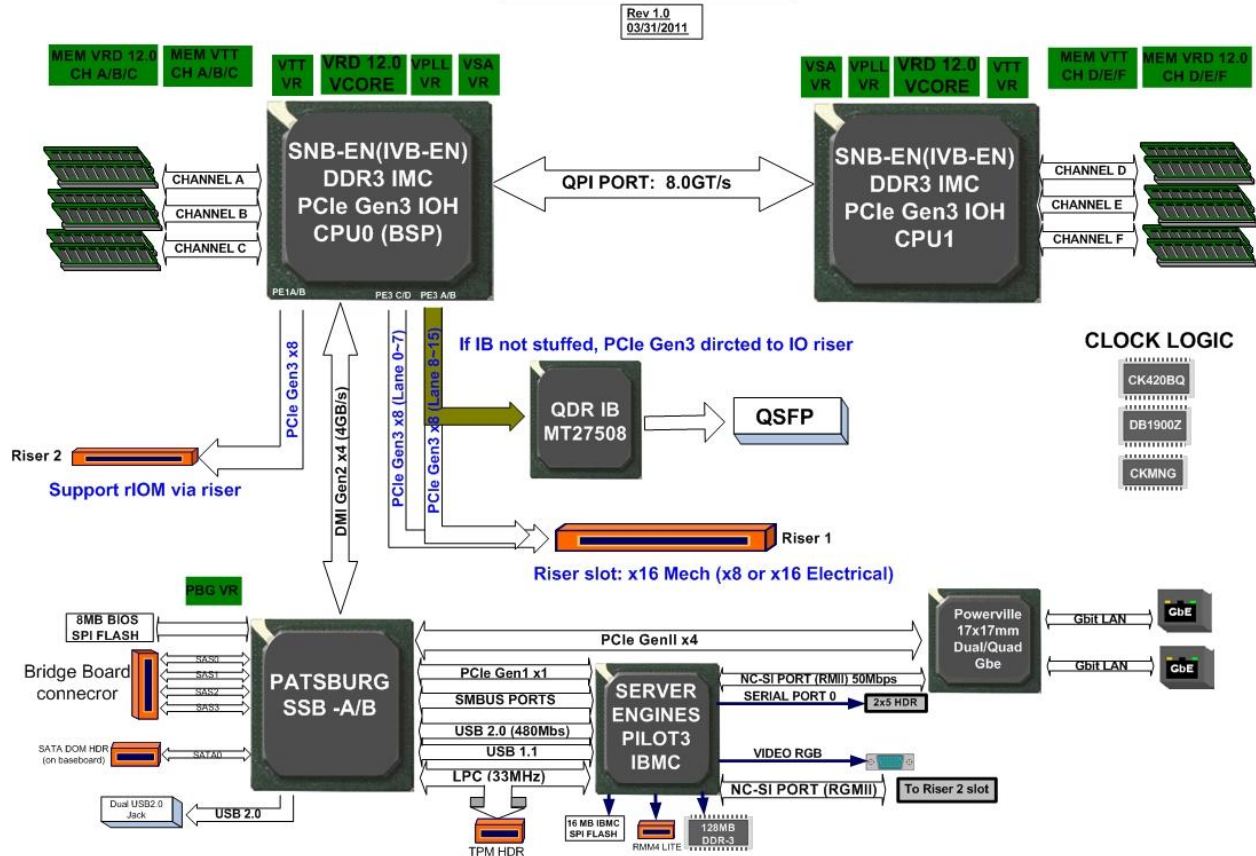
Rev 1.0
03/31/2011

MEM VRD 12.0
CH A/B/C

MEM VTT
CH A/B/C

VTT
VR

VRD 12.0
VCORE

VPLL
VR

VSA
VR

VSA
VR

VPLL
VR

VRD 12.0
VCORE

VTT
VR

MEM VTT
CH D/E/F

MEM VRD 12.0
CH D/E/F

CHANNEL A

CHANNEL B

CHANNEL C

SNB-EN(IVB-EN)
DDR3 IMC
PCIe Gen3 IOH
CPU0 (BSP)

QPI PORT: 8.0GT/s

SNB-EN(IVB-EN)
DDR3 IMC
PCIe Gen3 IOH
CPU1

CHANNEL D

CHANNEL E

CHANNEL F

PE1A/B

PE3 C/D

PE3 A/B

If IB not stuffed, PCIe Gen3 dircted to IO riser

CLOCK LOGIC

CK420BQ

DB1900Z

CKMNG

PCIe Gen3 x8

DMI Gen2 x4 (4GB/s)

PCIe Gen3 x8 (Lane 0~7)

PCIe Gen3 x8 (Lane 8~15)

QDR IB
MT27508

QSFP

Riser 2

Support rIOM via riser

Riser 1

Riser slot: x16 Mech (x8 or x16 Electrical)

PBG VR

8MB BIOS
SPI FLASH

PCIe GenII x4

Powerville
17x17mm
Dual/Quad
Gbe

Gbit LAN

GbE

Gbit LAN

GbE

Bridge Board
connecror

SAS0

SAS1

SAS2

SAS3

PATSBURG
SSB -A/B

PCIe Gen1 x1

SMBUS PORTS

USB 2.0 (480Mbs)

USB 1.1

LPC (33MHz)

SERVER
ENGINES
PILOT3
IBMC

NC-SI PORT (RMII) 50Mbps

SERIAL PORT 0

2x5 HDR

VIDEO RGB

NC-SI PORT (RGMII)

To Riser 2 slot

SATA DOM HDR
(on baseboard)

SATA0

Dual USB2.0
Jack

USB 2.0

TPM HDR

16 MB IBMC
SPI FLASH

RMM4 LITE

128MB
DDR-3